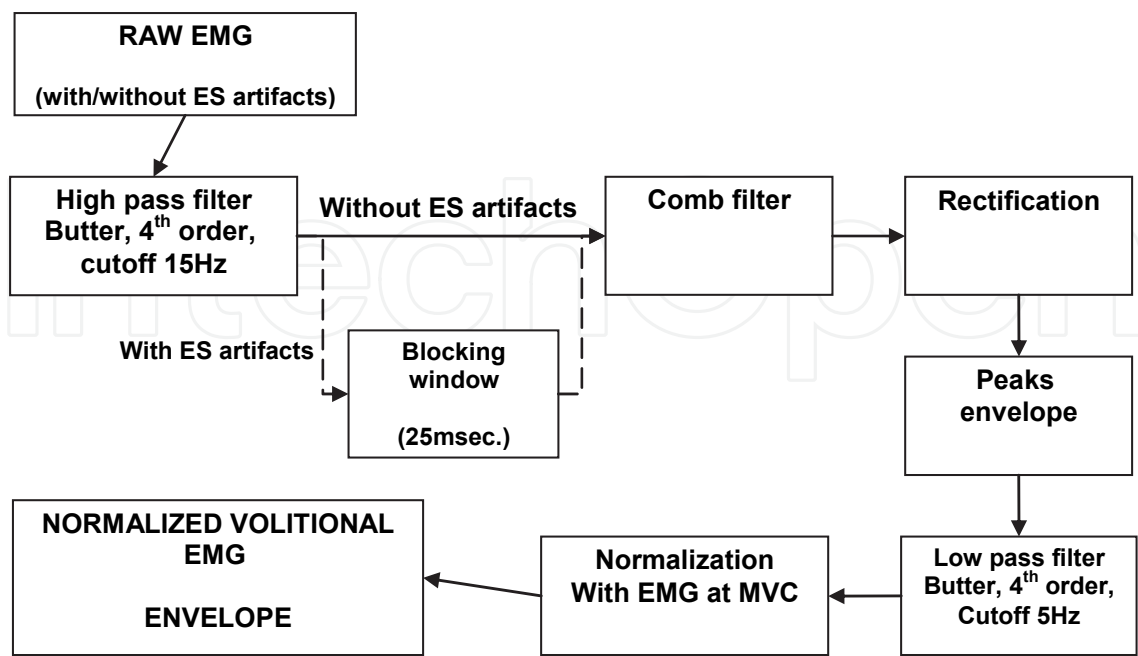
RAW EMG

(with/without ES artifacts)

High pass filter Butter, 4$^{th}$ order, cutoff 15Hz

Without ES artifacts

Comb filter

Rectification

With ES artifacts

Blocking window

(25msec.)

Peaks envelope

NORMALIZED VOLITIONAL EMG

ENVELOPE

Normalization With EMG at MVC

Low pass filter Butter, 4$^{th}$ order, Cutoff 5Hz